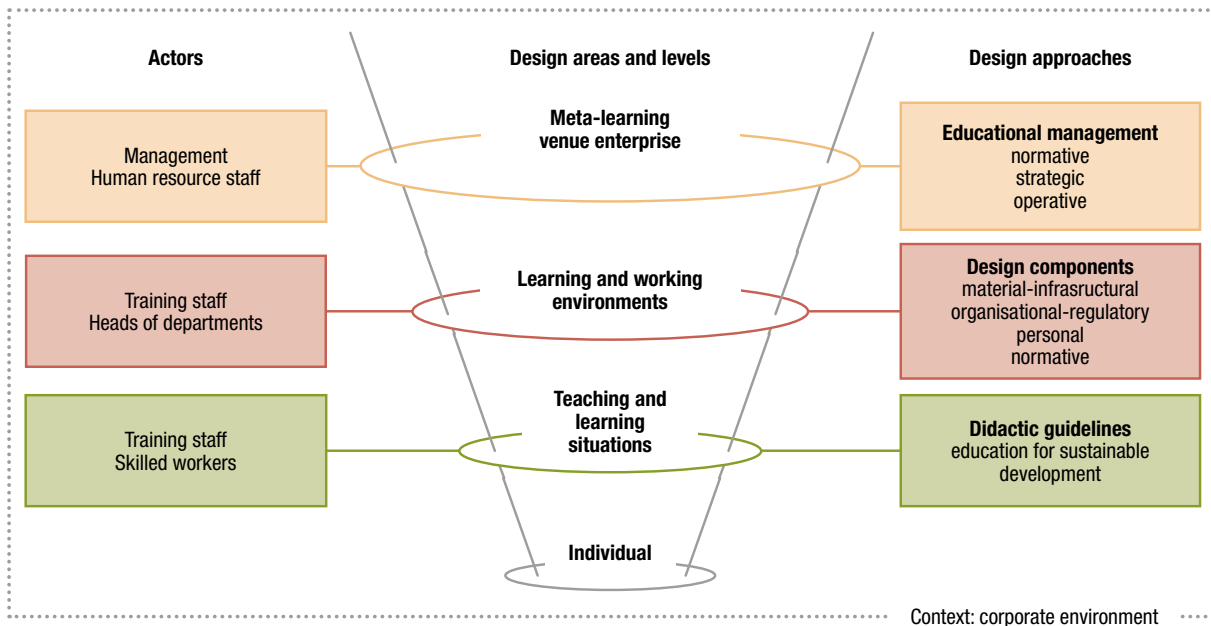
Actors

Design areas and levels

Design approaches

Management
Human resource staff

Meta-learning venue enterprise

Educational management
normative
strategic
operative

Training staff
Heads of departments

Learning and working environments

Design components
material-infrasructural
organisational-regulatory
personal
normative

Training staff
Skilled workers

Teaching and learning situations

Didactic guidelines
education for sustainable development

Individual

Context: corporate environment